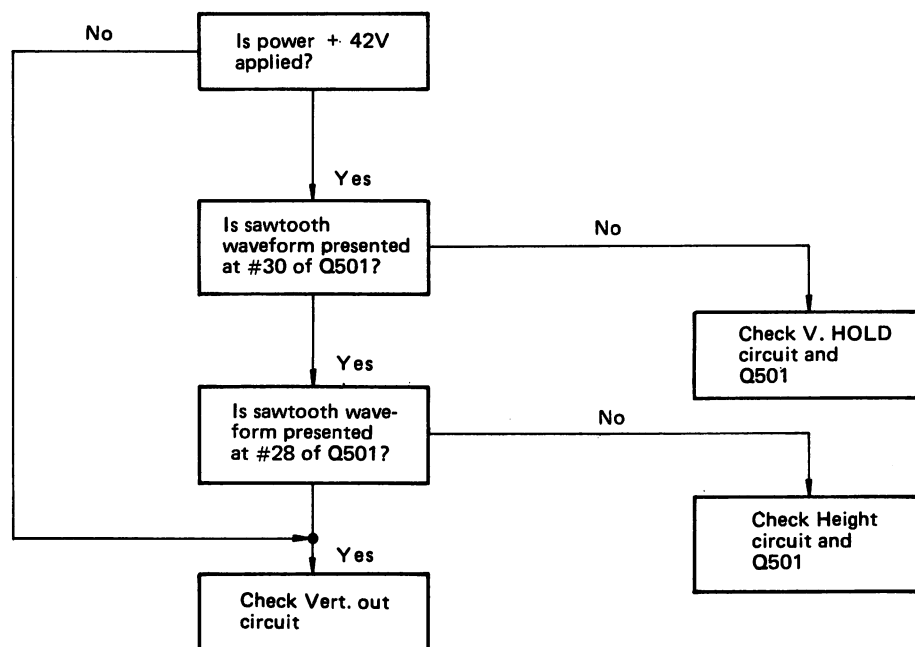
No

Is power + 42V applied?

Yes

Is sawtooth waveform presented at #30 of Q501?

No

Check V. HOLD circuit and Q501

Yes

Is sawtooth waveform presented at #28 of Q501?

No

Check Height circuit and Q501

Yes

Check Vert. out circuit